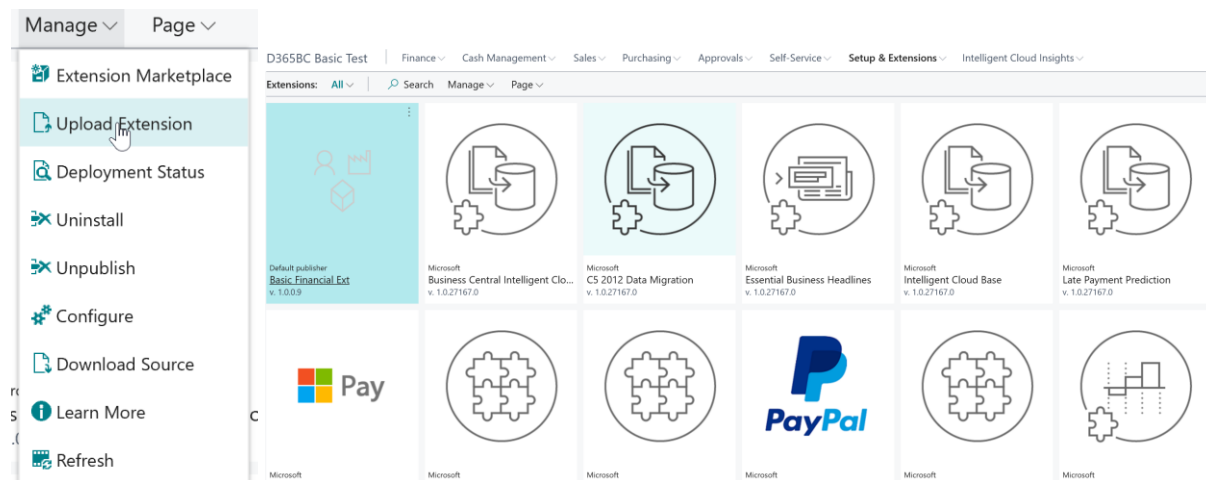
Manage Page

Extension Marketplace
Upload Extension
Deployment Status
Uninstall
Unpublish
Configure
Download Source
Learn More
Refresh

D365BC Basic Test | Finance Cash Management Sales Purchasing Approvals Self-Service Setup & Extensions Intelligent Cloud Insights

Extensions: All | Search Manage Page

Default publisher
Basic Financial Ext
v. 1.0.0.9

Microsoft
Business Central Intelligent Clo...
v. 1.0.27167.0

Microsoft
C5 2012 Data Migration
v. 1.0.27167.0

Microsoft
Essential Business Headlines
v. 1.0.27167.0

Microsoft
Intelligent Cloud Base
v. 1.0.27167.0

Microsoft
Late Payment Prediction
v. 1.0.27167.0

Pay

PayPal

Microsoft
Microsoft
Microsoft
Microsoft
Microsoft
Microsoft